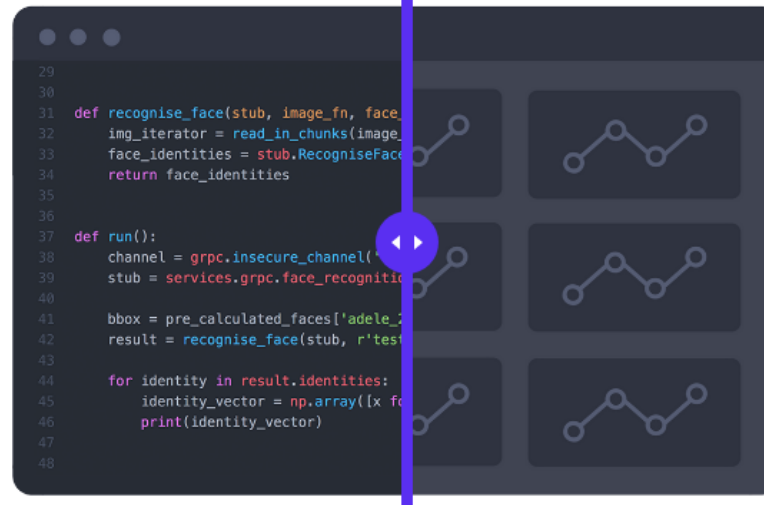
29
30
31 def recognise_face(stub, image_fn, face_
32     img_iterator = read_in_chunks(image_
33     face_identities = stub.RecogniseFace
34     return face_identities
35
36
37 def run():
38     channel = grpc.insecure_channel('
39     stub = services.grpc.face_recogniti
40
41     bbox = pre_calculated_faces['adele_
42     result = recognise_face(stub, r'test
43
44     for identity in result.identities:
45         identity_vector = np.array([x fo
46         print(identity_vector)
47
48